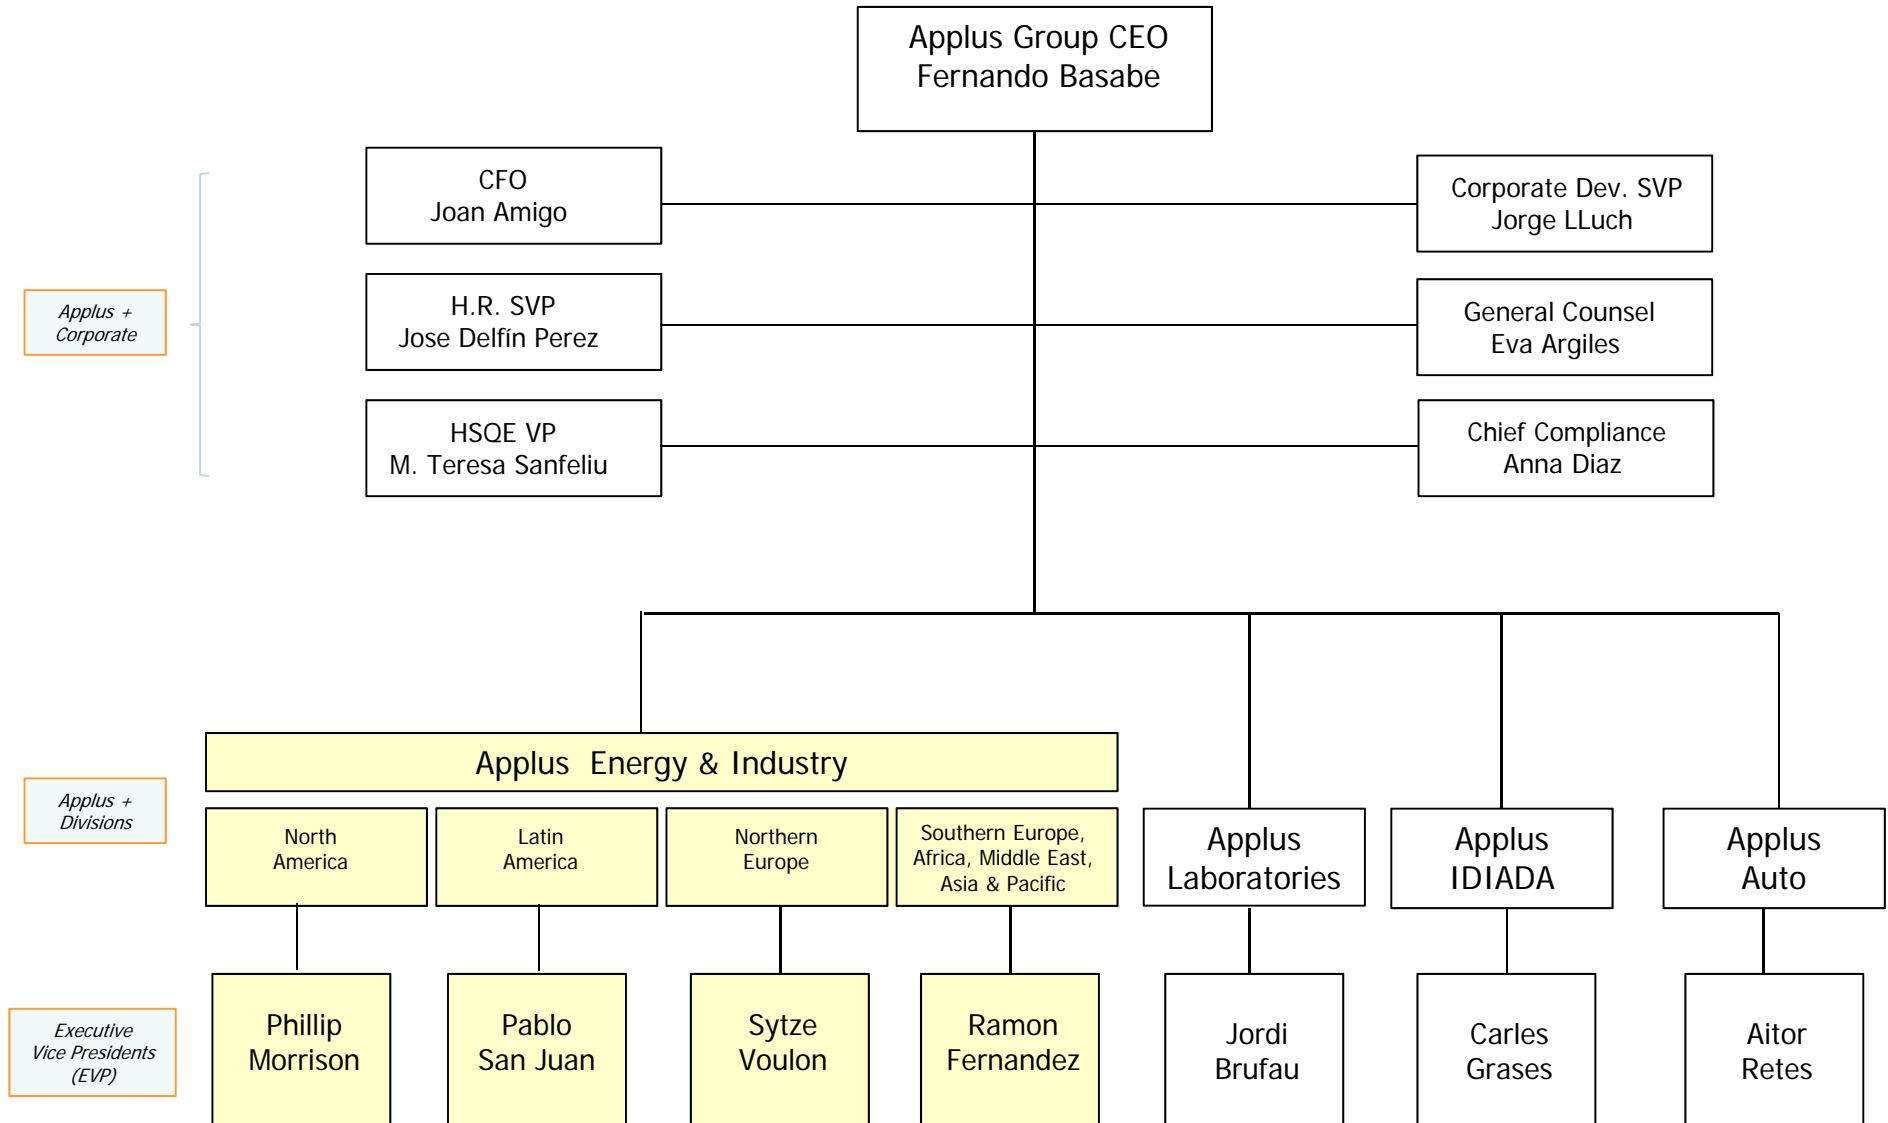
Applus Group CEO
Fernando Basabe

CFO
Joan Amigo

Corporate Dev. SVP
Jorge LLuch

Applus +
Corporate

H.R. SVP
Jose Delfín Perez

General Counsel
Eva Argiles

HSQE VP
M. Teresa Sanfeliu

Chief Compliance
Anna Diaz

Applus Energy & Industry

Applus +
Divisions

North
America

Latin
America

Northern
Europe

Southern Europe,
Africa, Middle East,
Asia & Pacific

Applus
Laboratories

Applus
IDIADA

Applus
Auto

Executive
Vice Presidents
(EVP)

Phillip
Morrison

Pablo
San Juan

Sytze
Voulon

Ramon
Fernandez

Jordi
Brufau

Carles
Grases

Aitor
Retes